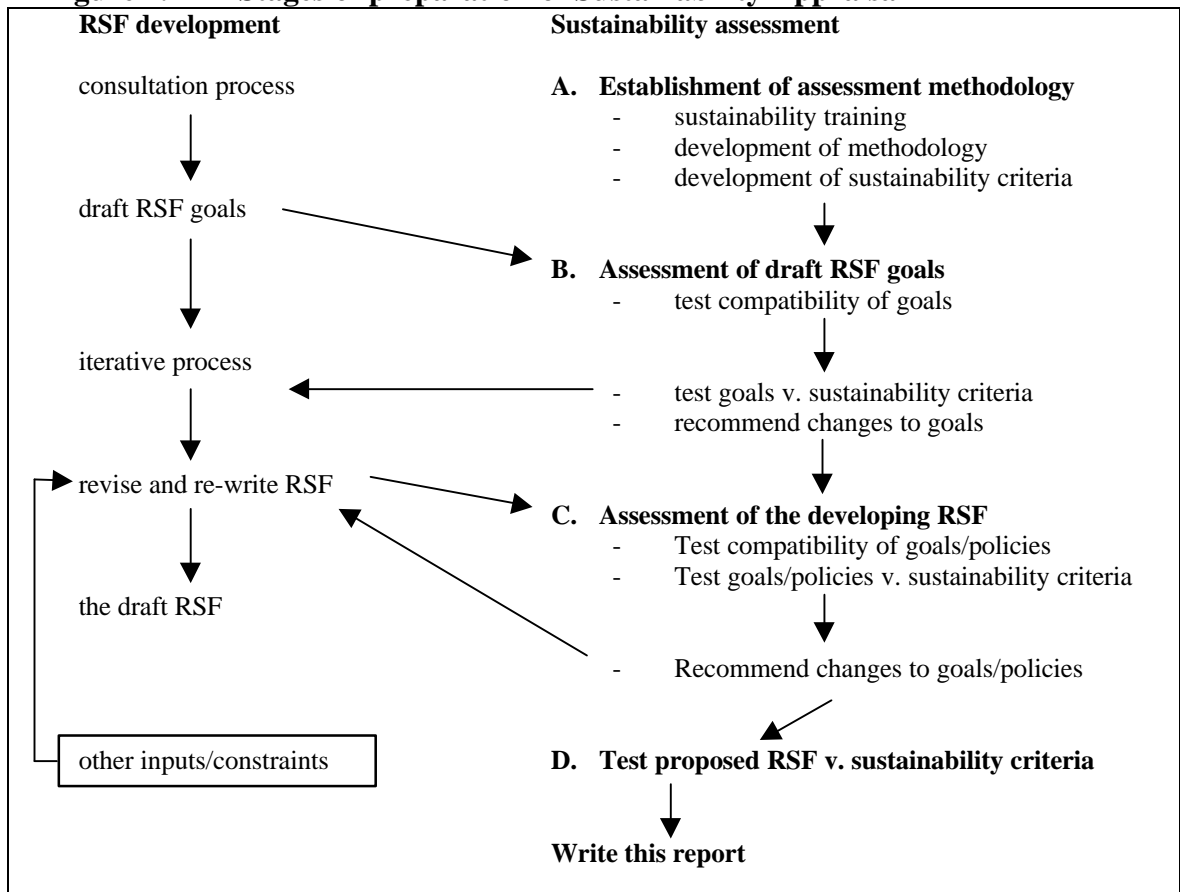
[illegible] Stages of preparation of Sustainability Appraisal

RSF development

consultation process

draft RSF goals

iterative process

revise and re-write RSF

the draft RSF

other inputs/constraints

Sustainability assessment

**A. Establishment of assessment methodology**
- sustainability training
- development of methodology
- development of sustainability criteria

**B. Assessment of draft RSF goals**
- test compatibility of goals
- test goals v. sustainability criteria
- recommend changes to goals

**C. Assessment of the developing RSF**
- Test compatibility of goals/policies
- Test goals/policies v. sustainability criteria
- Recommend changes to goals/policies

**D. Test proposed RSF v. sustainability criteria**

**Write this report**